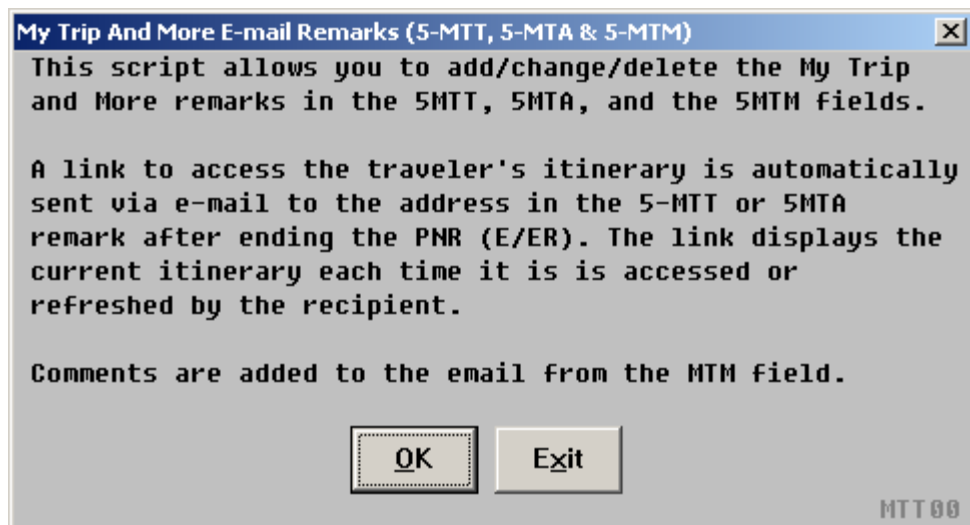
My Trip And More E-mail Remarks (5-MTT, 5-MTA & 5-MTM)

This script allows you to add/change/delete the My Trip and More remarks in the 5MTT, 5MTA, and the 5MTM fields.

A link to access the traveler's itinerary is automatically sent via e-mail to the address in the 5-MTT or 5MTA remark after ending the PNR (E/ER). The link displays the current itinerary each time it is is accessed or refreshed by the recipient.

Comments are added to the email from the MTM field.

OK Exit

MTT00